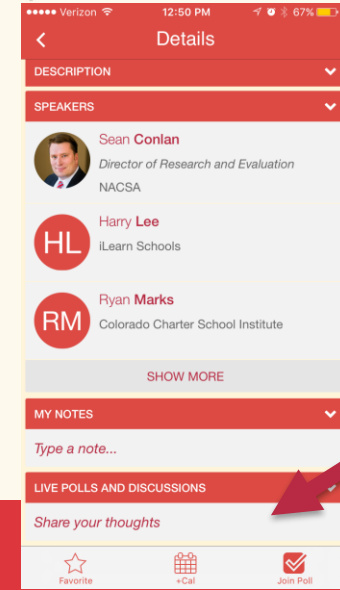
●●●●● Verizon 12:50 PM 67%

Details

DESCRIPTION

SPEAKERS

Sean Conlan
Director of Research and Evaluation
NACSA

HL
Harry Lee
iLearn Schools

RM
Ryan Marks
Colorado Charter School Institute

SHOW MORE

MY NOTES

Type a note...

LIVE POLLS AND DISCUSSIONS

Share your thoughts

Favorite
+Cal
Join Poll